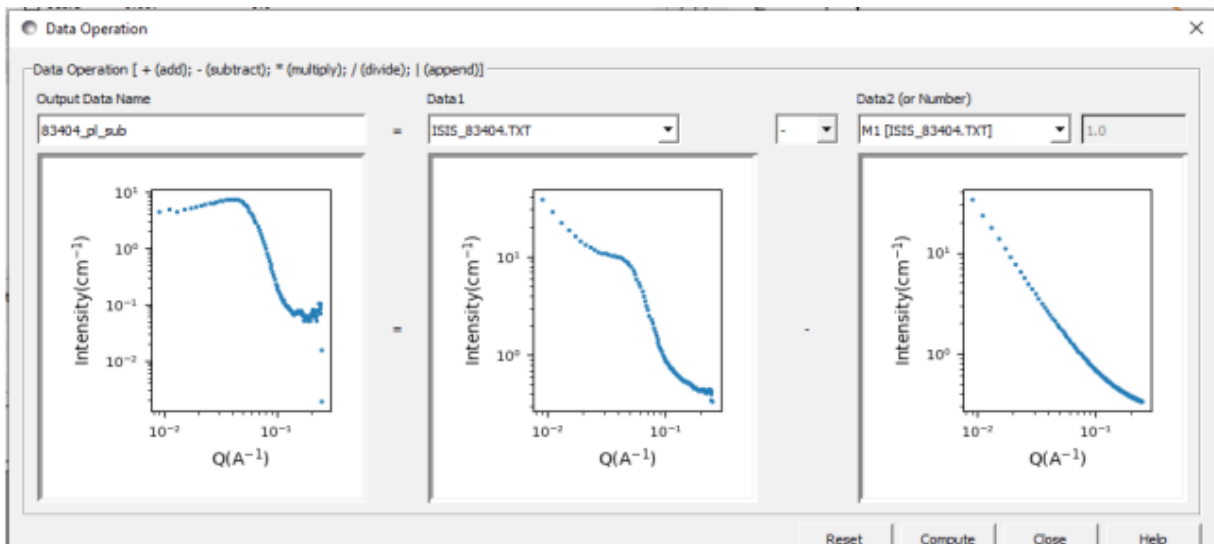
Data Operation

Data Operation [ + (add); - (subtract); * (multiply); / (divide); | (append)]

Output Data Name

83404_pl_sub

=

Data1

ISIS_83404.TXT

-

Data2 (or Number)

M1 [ISIS_83404.TXT]

1.0

$10^1$

$10^0$

$10^{-1}$

$10^{-2}$

Intensity(cm$^{-1}$)

$10^{-2}$ $10^{-1}$

Q(A$^{-1}$)

=

$10^1$

$10^0$

Intensity(cm$^{-1}$)

$10^{-2}$ $10^{-1}$

Q(A$^{-1}$)

-

$10^1$

$10^0$

Intensity(cm$^{-1}$)

$10^{-2}$ $10^{-1}$

Q(A$^{-1}$)

Reset Compute Close Help